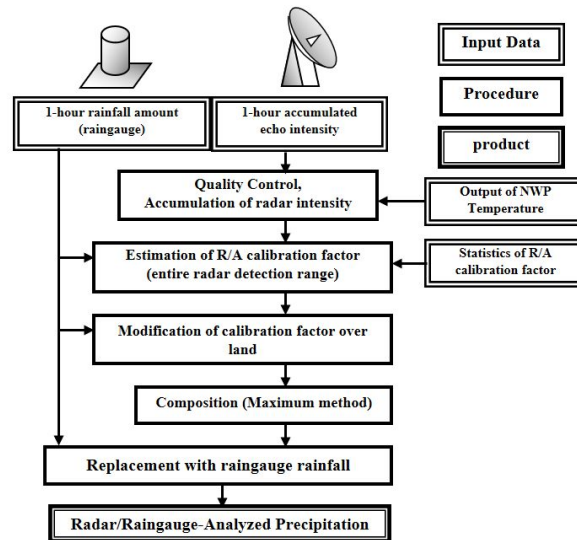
Input Data

Procedure

product

1-hour rainfall amount (raingauge)

1-hour accumulated echo intensity

Quality Control, Accumulation of radar intensity

Output of NWP Temperature

Estimation of R/A calibration factor (entire radar detection range)

Statistics of R/A calibration factor

Modification of calibration factor over land

Composition (Maximum method)

Replacement with raingauge rainfall

Radar/Raingauge-Analyzed Precipitation